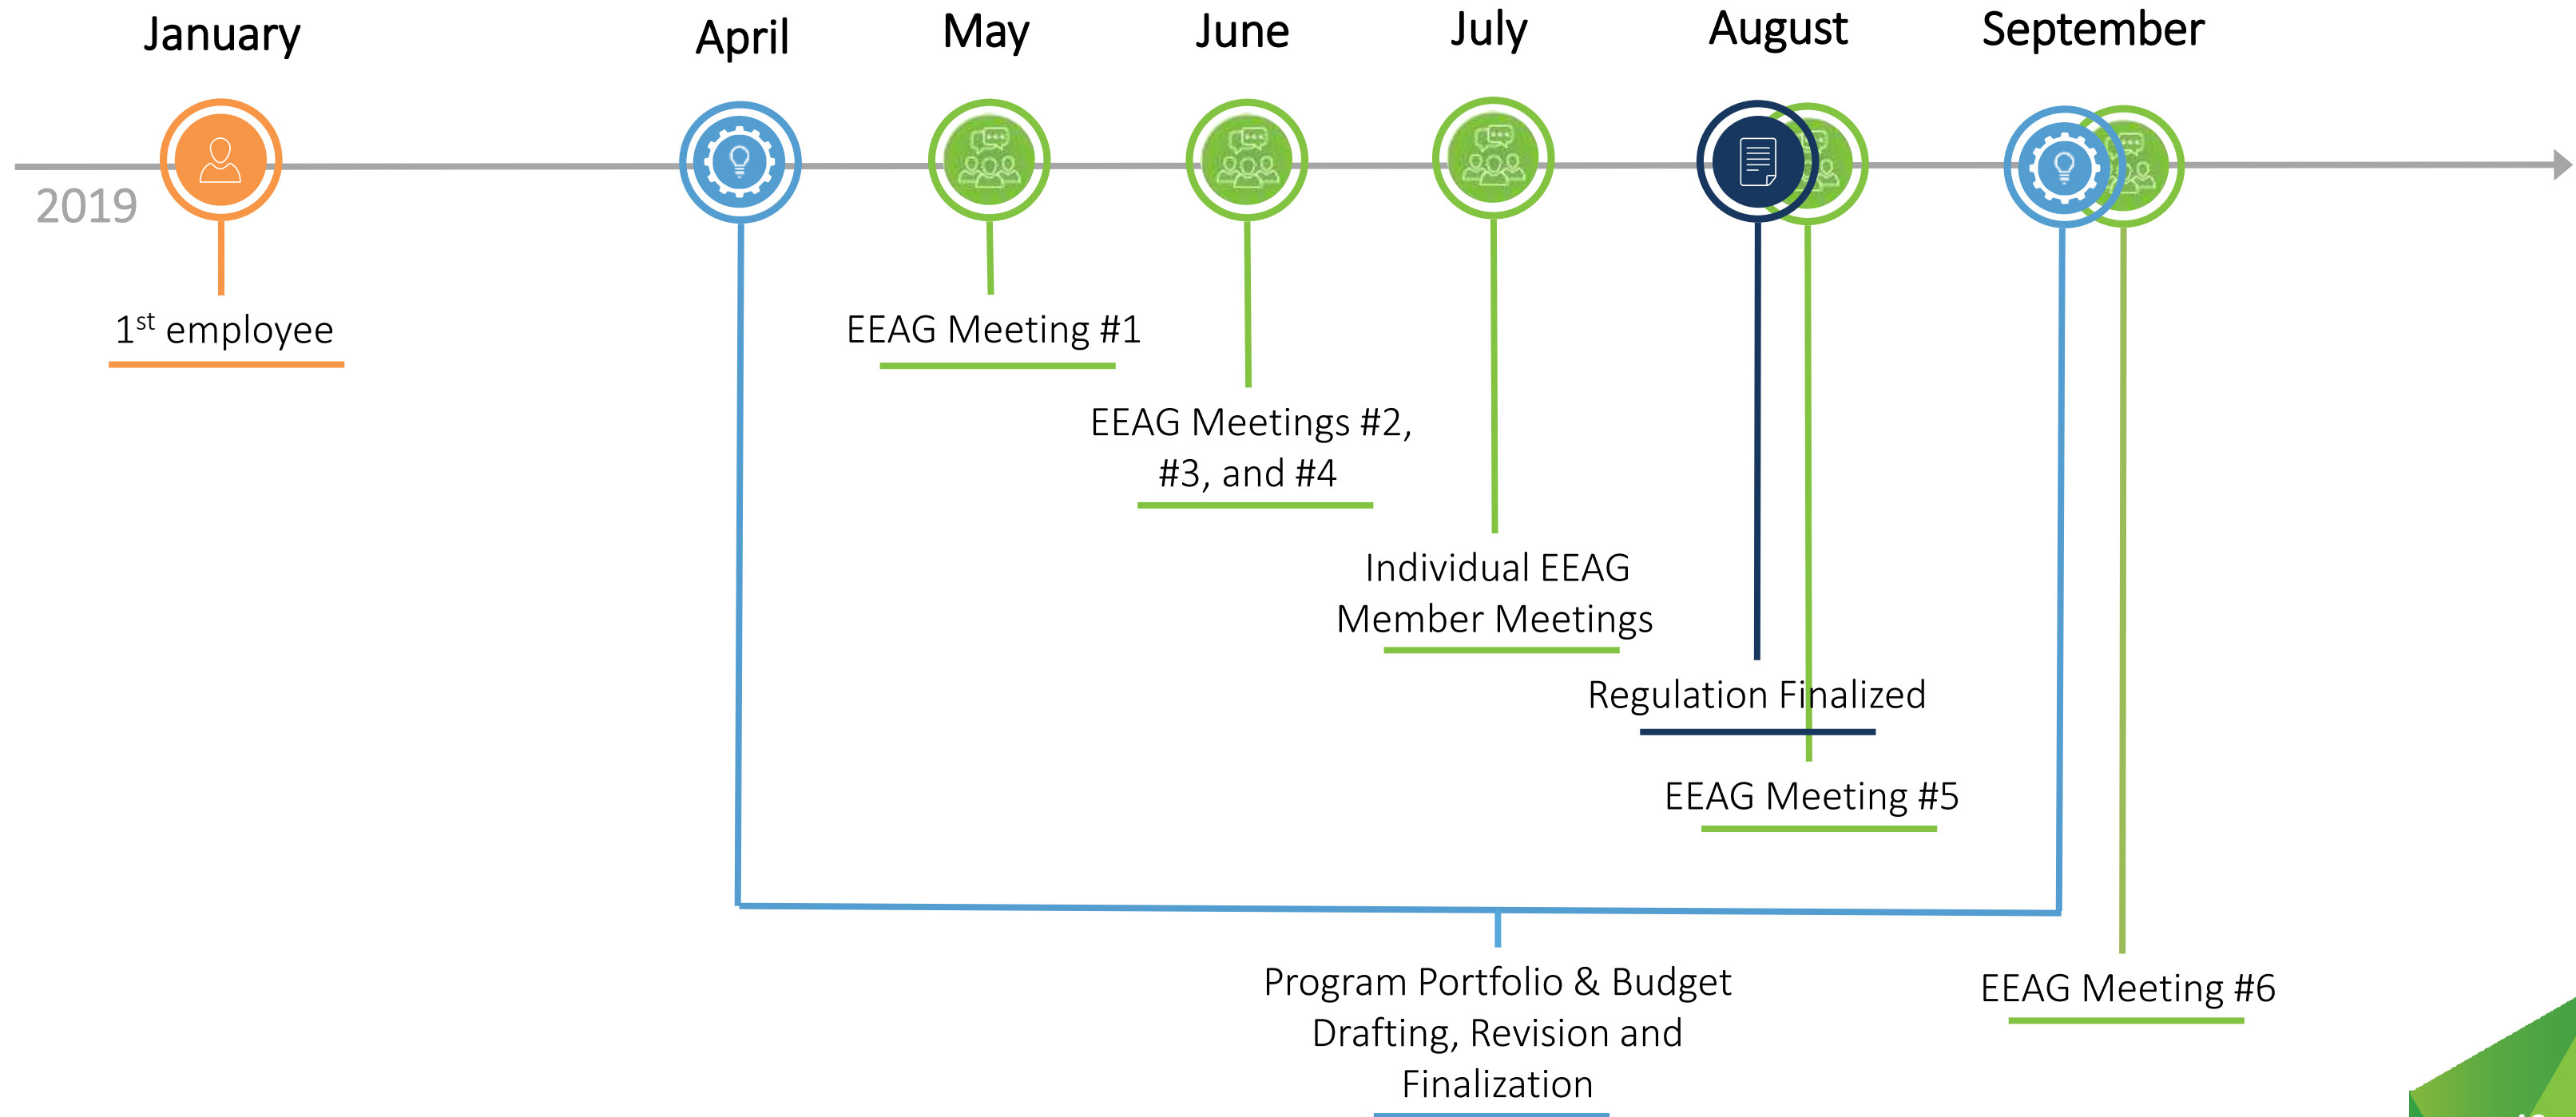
January

April

May

June

July

August

September

2019

1$^{st}$ employee

EEAG Meeting #1

EEAG Meetings #2, #3, and #4

Individual EEAG Member Meetings

Regulation Finalized

EEAG Meeting #5

Program Portfolio & Budget Drafting, Revision and Finalization

EEAG Meeting #6